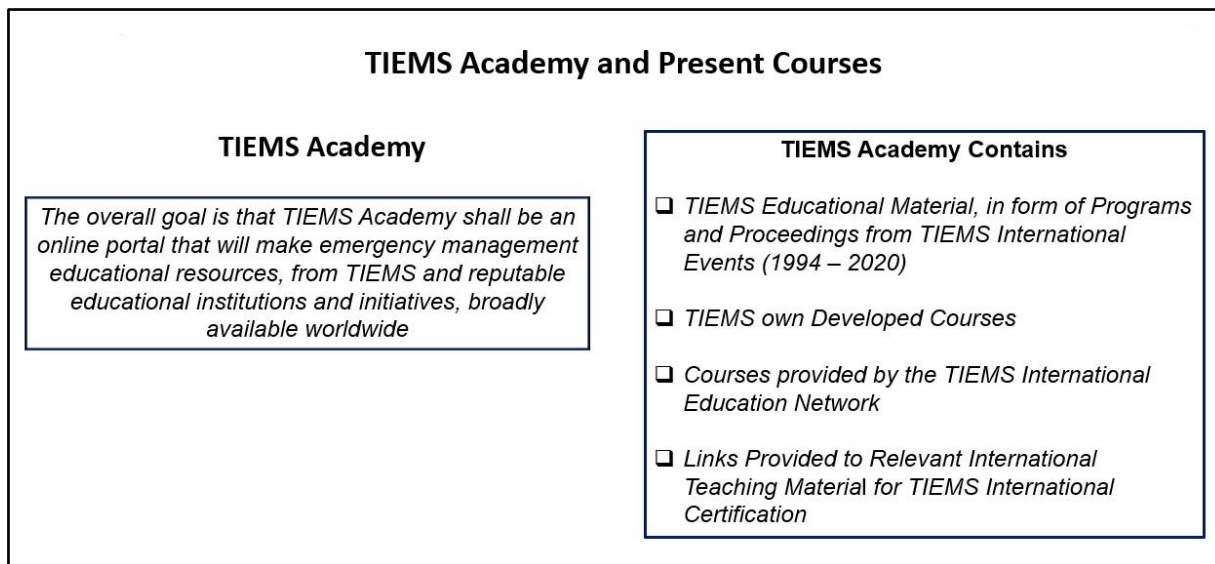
TIEMS Academy and Present Courses

TIEMS Academy

The overall goal is that TIEMS Academy shall be an online portal that will make emergency management educational resources, from TIEMS and reputable educational institutions and initiatives, broadly available worldwide

TIEMS Academy Contains

❑ TIEMS Educational Material, in form of Programs and Proceedings from TIEMS International Events (1994 – 2020)

❑ TIEMS own Developed Courses

❑ Courses provided by the TIEMS International Education Network

❑ Links Provided to Relevant International Teaching Material for TIEMS International Certification